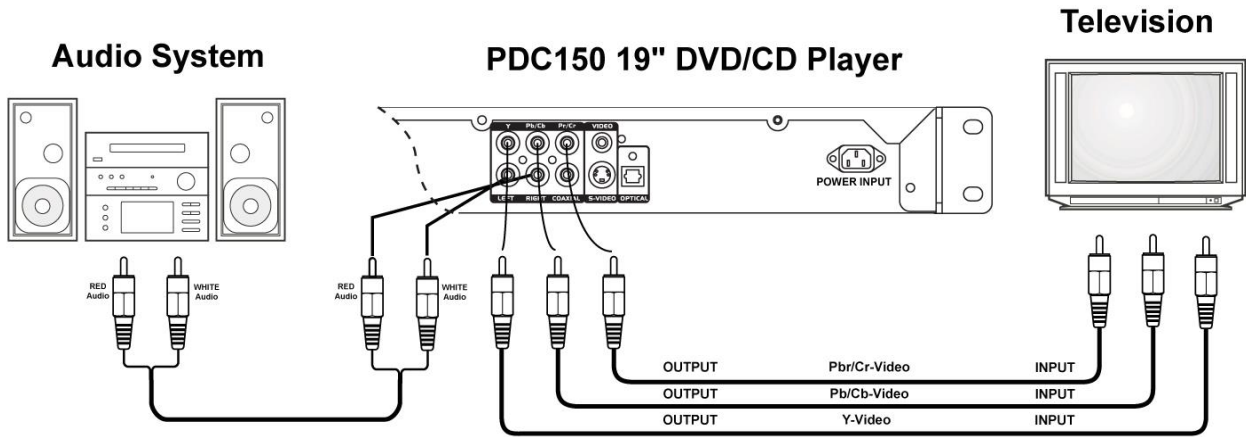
Audio System

PDC150 19" DVD/CD Player

Television

Y
Pb/Cb
Pr/Cr
VIDEO
LEFT
RIGHT
COAXIAL
S-VIDEO
OPTICAL

POWER INPUT

RED Audio
WHITE Audio

RED Audio
WHITE Audio

OUTPUT
Pbr/Cr-Video
INPUT

OUTPUT
Pb/Cb-Video
INPUT

OUTPUT
Y-Video
INPUT